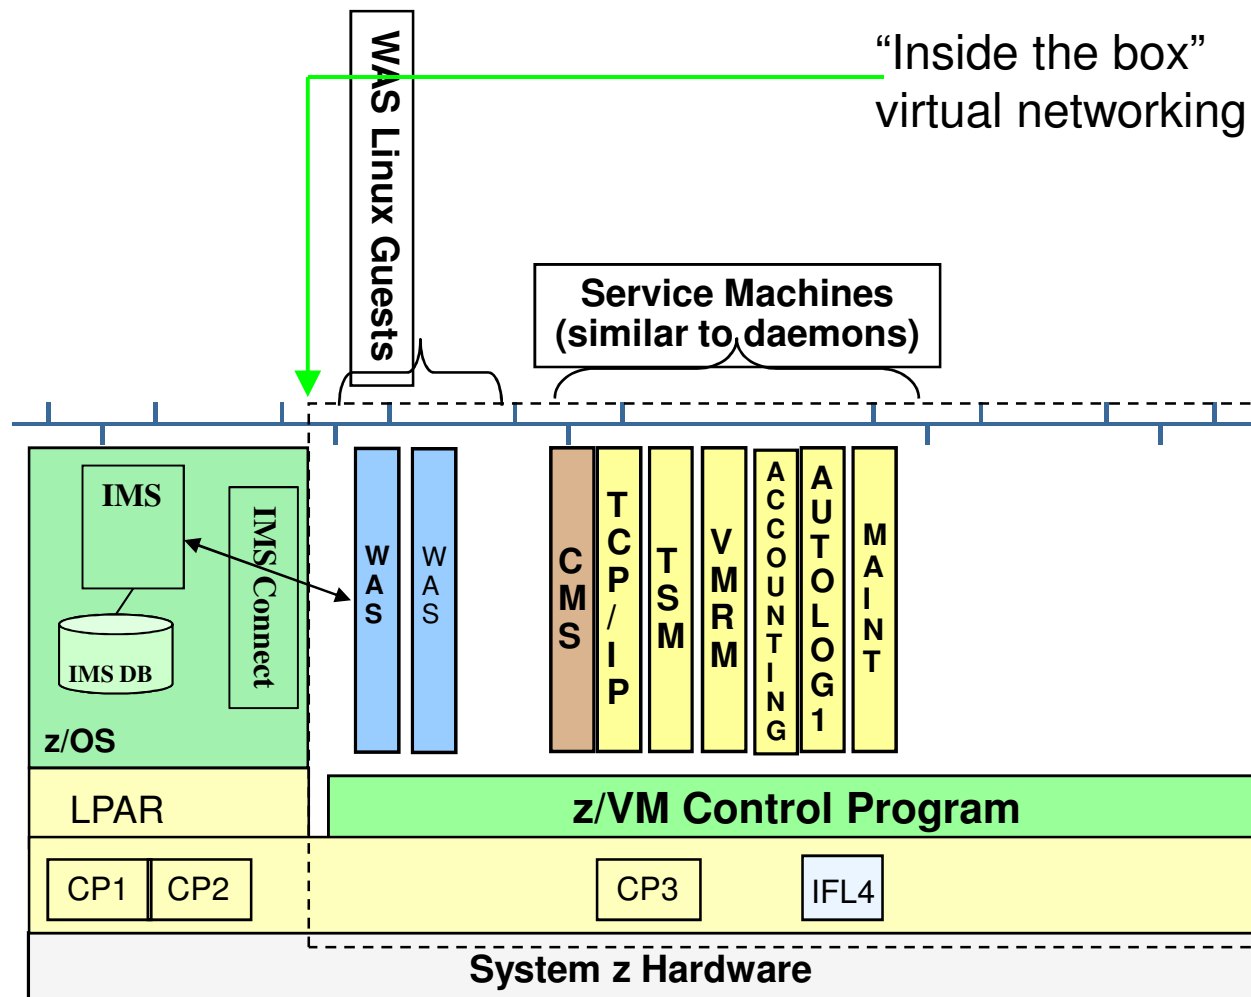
“Inside the box”
virtual networking

WAS Linux Guests

Service Machines
(similar to daemons)

IMS

IMS Connect

IMS DB

z/OS

WAS

WAS

CMS

TCP/IP

TSM

VMRM

ACCOUNTING

AUTOLOG1

MAINT

LPAR

z/VM Control Program

CP1 CP2

CP3

IFL4

System z Hardware